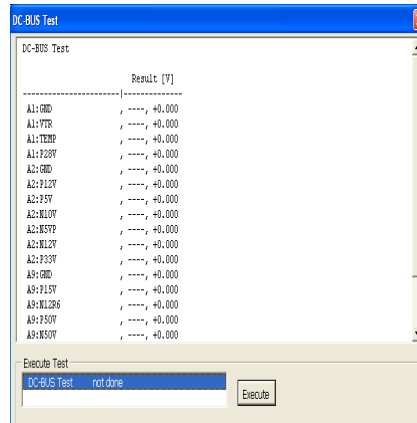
DC-BUS Test

DC-BUS Test

Result [V]
------------------------|--------------
A1:GND , ----, +0.000
A1:VTR , ----, +0.000
A1:TEMP , ----, +0.000
A1:P28V , ----, +0.000
A2:GND , ----, +0.000
A2:P12V , ----, +0.000
A2:P5V , ----, +0.000
A2:N10V , ----, +0.000
A2:N5VP , ----, +0.000
A2:N12V , ----, +0.000
A2:P33V , ----, +0.000
A9:GND , ----, +0.000
A9:P15V , ----, +0.000
A9:N12R6 , ----, +0.000
A9:P50V , ----, +0.000
A9:N50V , ----, +0.000

Execute Test
DC-BUS Test not done
Execute